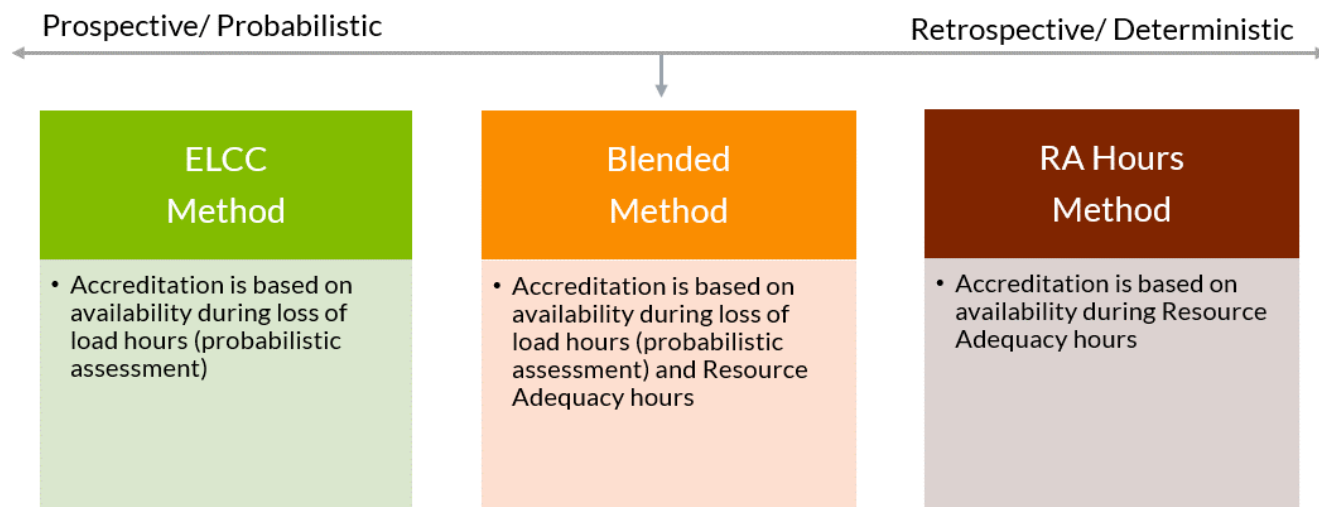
Prospective/ Probabilistic

Retrospective/ Deterministic

ELCC Method

• Accreditation is based on availability during loss of load hours (probabilistic assessment)

Blended Method

• Accreditation is based on availability during loss of load hours (probabilistic assessment) and Resource Adequacy hours

RA Hours Method

• Accreditation is based on availability during Resource Adequacy hours